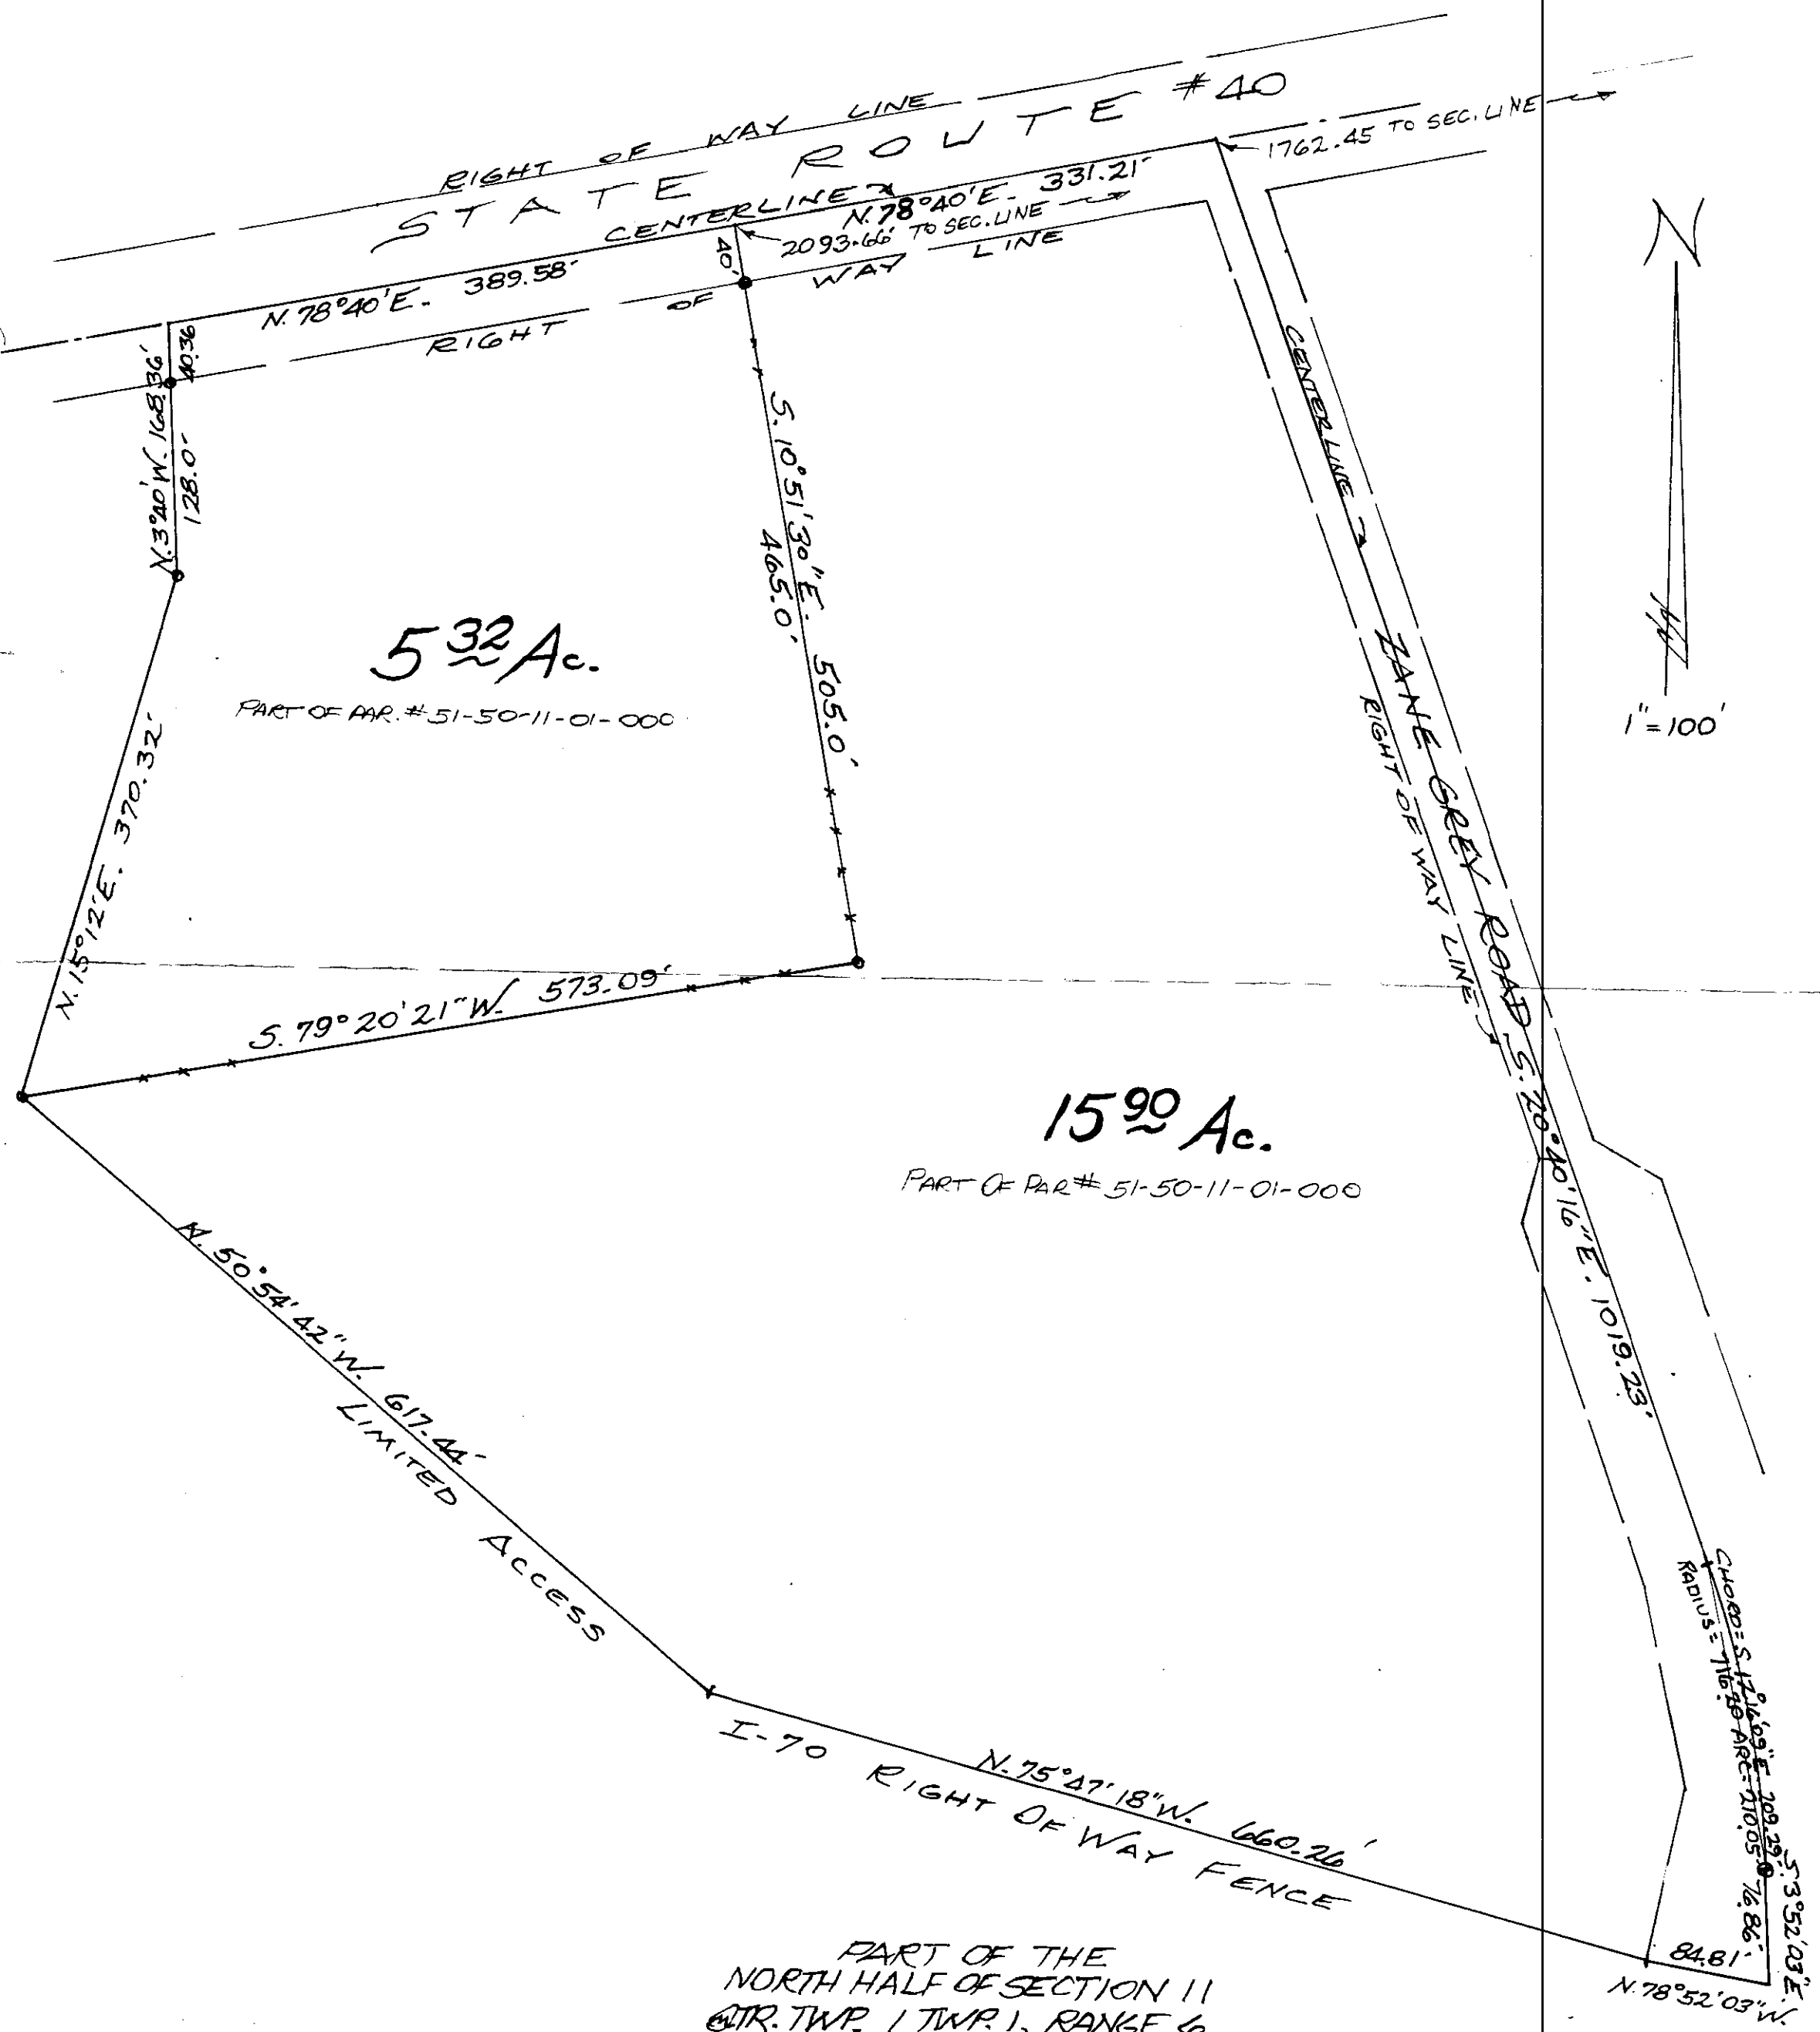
RIGHT OF WAY LINE

STATE ROUTE #40

1762.45 TO SEC. LINE

CENTERLINE

N.78°40'E. 331.21'

2093.66' TO SEC. LINE

40'

RIGHT OF WAY LINE

N.78°40'E. 389.58'

RIGHT

40.36

N.3°40'W. 168.36'

128.0'

S.10°51'30"E.

465.0'

505.0'

CENTERLINE

N

1"=100'

$5\frac{32}{}$ Ac.

PART OF PAR. #51-50-11-01-000

N.15°12'E. 370.32'

S.79°20'21"W. 573.09'

ZANE GREY ROAD S.20°40'16"E. 1019.23'

RIGHT OF WAY LINE

$15\frac{90}{}$ Ac.

PART OF PAR# 51-50-11-01-000

N.50°54'42"W. 617.44'

LIMITED ACCESS

I-70 RIGHT OF WAY FENCE

N.75°47'18"W. 660.26'

CHORD: S.17°16'09"E. 209.29'

RADIUS: 716.20 ARC: 210.05'

S.3°52'03"E.

76.86'

84.81'

N.78°52'03"W.

PART OF THE
NORTH HALF OF SECTION 11
QTR. TWP. (TWP. 1), RANGE 6